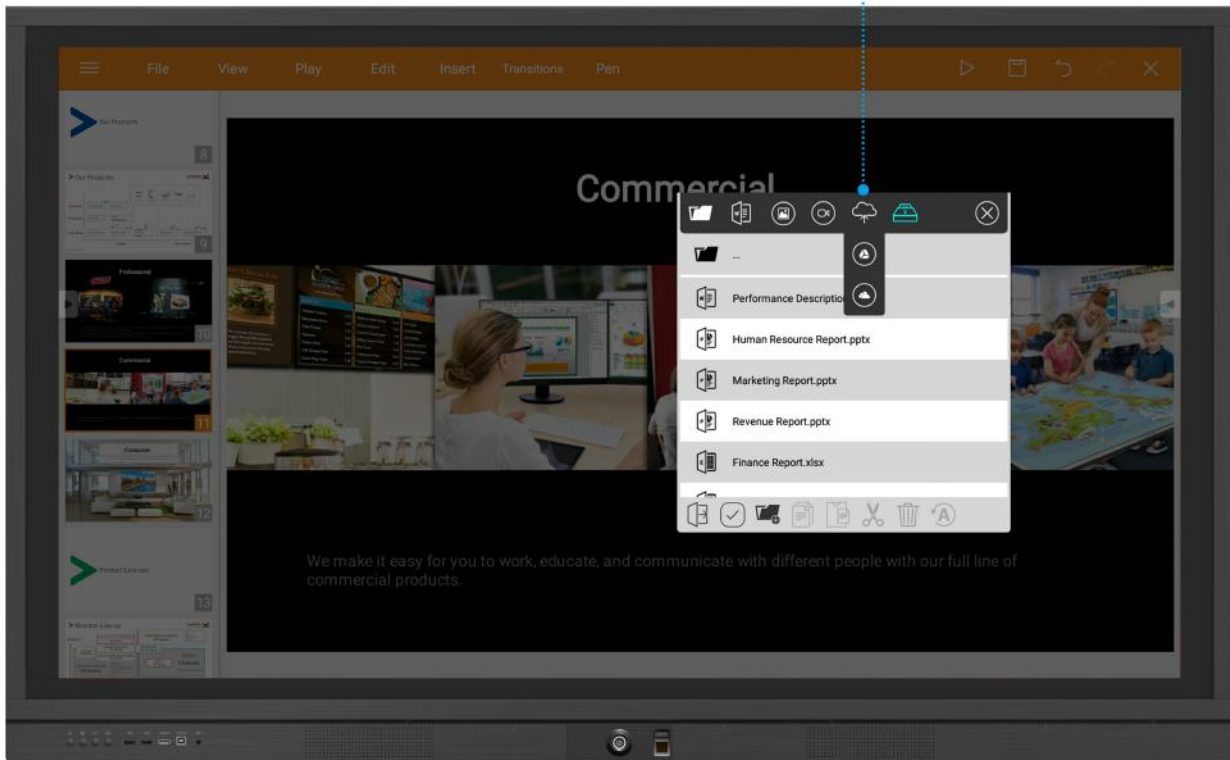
File View Play Edit Insert Transitions Pen

Our Products

8

Our Products

9

Professional

10

Commercial

11

Consumer

12

Product Lineups

13

Monitor Lineup

Commercial

...

Performance Descriptio

Human Resource Report.pptx

Marketing Report.pptx

Revenue Report.pptx

Finance Report.xlsx

We make it easy for you to work, educate, and communicate with different people with our full line of commercial products.